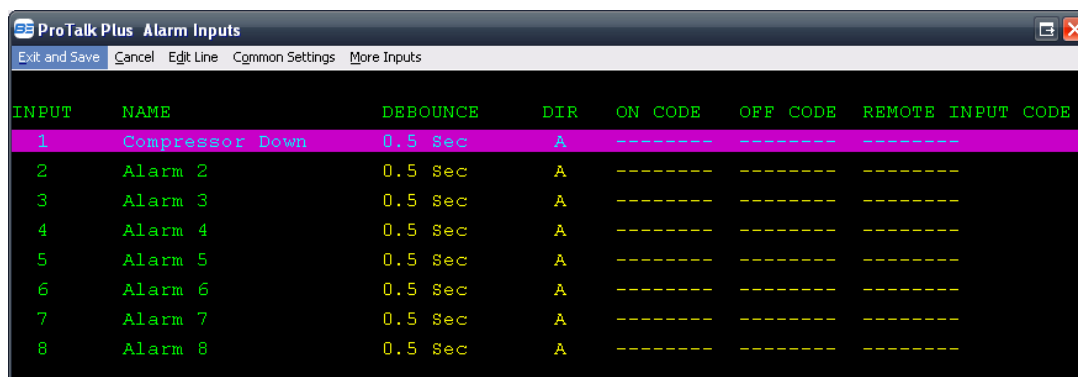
ProTalk Plus Alarm Inputs

Exit and Save Cancel Edit Line Common Settings More Inputs

| INPUT | NAME | DEBOUNCE | DIR | ON CODE | OFF CODE | REMOTE INPUT CODE |
|---|---|---|---|---|---|---|
| 1 | Compressor Down | 0.5 Sec | A | -------- | -------- | -------- |
| 2 | Alarm 2 | 0.5 Sec | A | -------- | -------- | -------- |
| 3 | Alarm 3 | 0.5 Sec | A | -------- | -------- | -------- |
| 4 | Alarm 4 | 0.5 Sec | A | -------- | -------- | -------- |
| 5 | Alarm 5 | 0.5 Sec | A | -------- | -------- | -------- |
| 6 | Alarm 6 | 0.5 Sec | A | -------- | -------- | -------- |
| 7 | Alarm 7 | 0.5 Sec | A | -------- | -------- | -------- |
| 8 | Alarm 8 | 0.5 Sec | A | -------- | -------- | -------- |